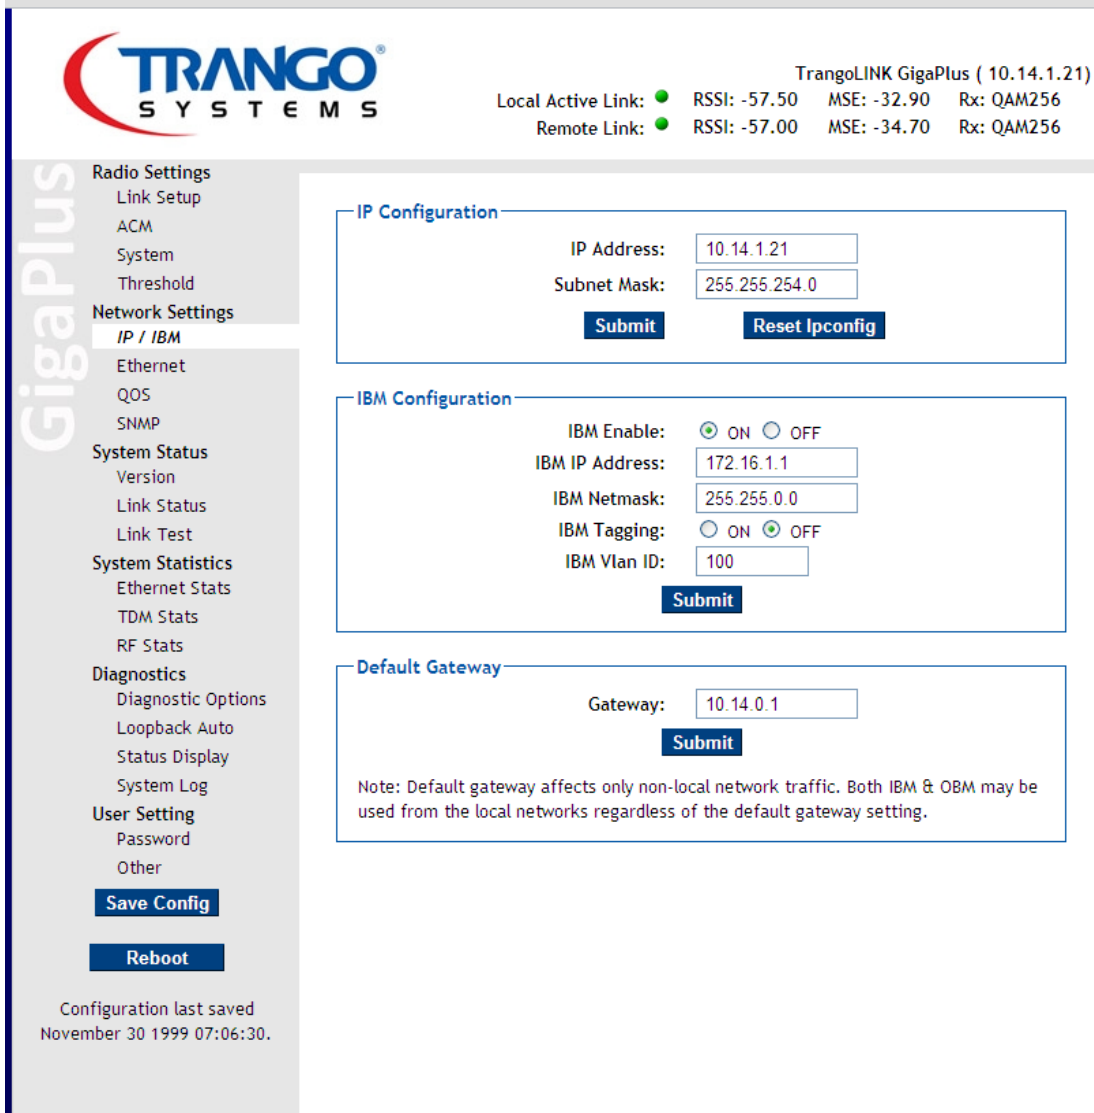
TRANGO®
SYSTEMS

TrangoLINK GigaPlus ( 10.14.1.21)
Local Active Link: RSSI: -57.50 MSE: -32.90 Rx: QAM256
Remote Link: RSSI: -57.00 MSE: -34.70 Rx: QAM256

GigaPlus

Radio Settings
Link Setup
ACM
System
Threshold
Network Settings
IP / IBM
Ethernet
QOS
SNMP
System Status
Version
Link Status
Link Test
System Statistics
Ethernet Stats
TDM Stats
RF Stats
Diagnostics
Diagnostic Options
Loopback Auto
Status Display
System Log
User Setting
Password
Other
Save Config
Reboot

Configuration last saved November 30 1999 07:06:30.

IP Configuration
IP Address: 10.14.1.21
Subnet Mask: 255.255.254.0
Submit
Reset Ipconfig

IBM Configuration
IBM Enable: ON OFF
IBM IP Address: 172.16.1.1
IBM Netmask: 255.255.0.0
IBM Tagging: ON OFF
IBM Vlan ID: 100
Submit

Default Gateway
Gateway: 10.14.0.1
Submit

Note: Default gateway affects only non-local network traffic. Both IBM & OBM may be used from the local networks regardless of the default gateway setting.